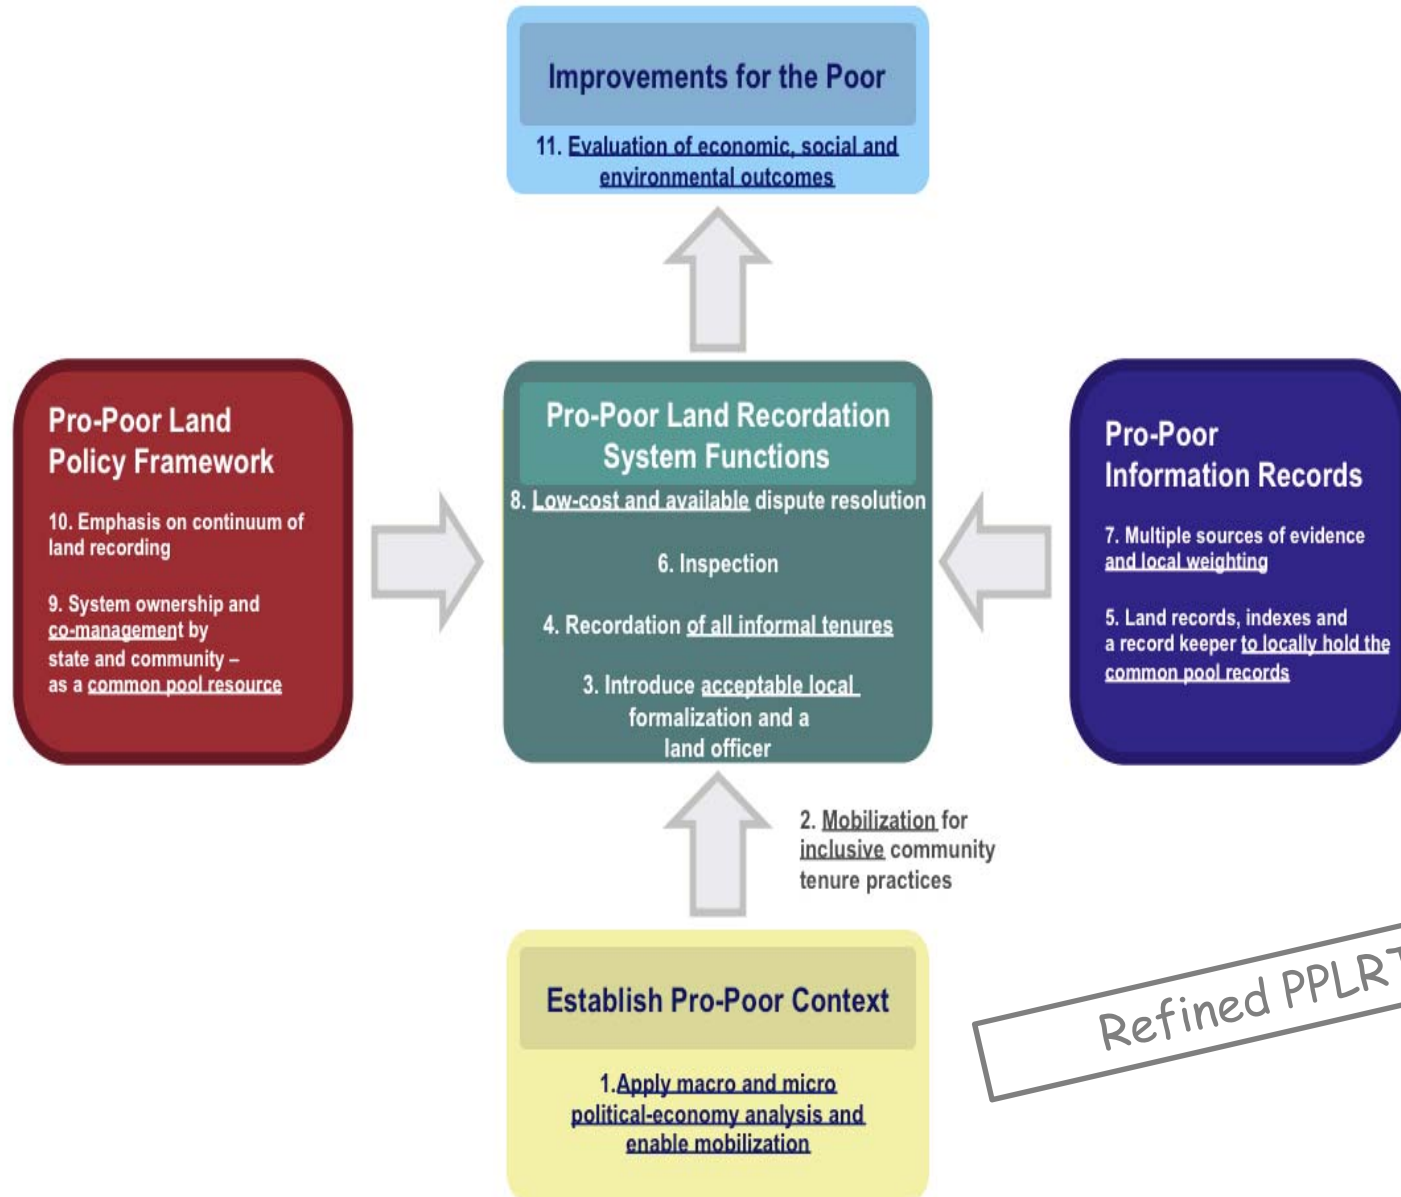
Improvements for the Poor

11. Evaluation of economic, social and environmental outcomes

Pro-Poor Land Policy Framework

10. Emphasis on continuum of land recording

9. System ownership and co-management by state and community – as a common pool resource

Pro-Poor Land Recordation System Functions

8. Low-cost and available dispute resolution

6. Inspection

4. Recordation of all informal tenures

3. Introduce acceptable local formalization and a land officer

Pro-Poor Information Records

7. Multiple sources of evidence and local weighting

5. Land records, indexes and a record keeper to locally hold the common pool records

2. Mobilization for inclusive community tenure practices

Establish Pro-Poor Context

1.Apply macro and micro political-economy analysis and enable mobilization

Refined PPLR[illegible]